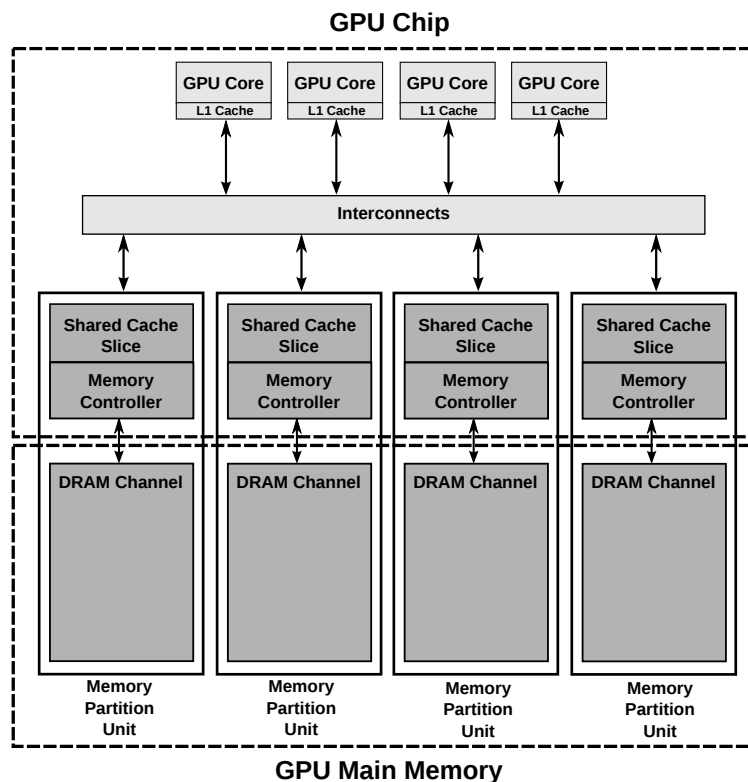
GPU Chip

GPU Core
L1 Cache

GPU Core
L1 Cache

GPU Core
L1 Cache

GPU Core
L1 Cache

Interconnects

Shared Cache Slice
Memory Controller
DRAM Channel

Shared Cache Slice
Memory Controller
DRAM Channel

Shared Cache Slice
Memory Controller
DRAM Channel

Shared Cache Slice
Memory Controller
DRAM Channel

Memory Partition Unit

Memory Partition Unit

Memory Partition Unit

Memory Partition Unit

GPU Main Memory